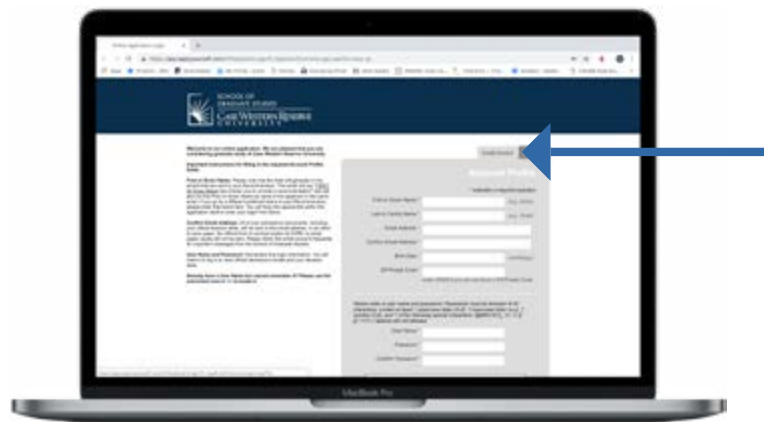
SCHOOL OF GRADUATE STUDIES
CASE WESTERN RESERVE UNIVERSITY

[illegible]

Account Profile

First or Given Name

Last or Family Name

Email Address

Confirm Email Address

Birth Date

ZIP/Postal Code

User Name

Password

Confirm Password

MacBook Pro